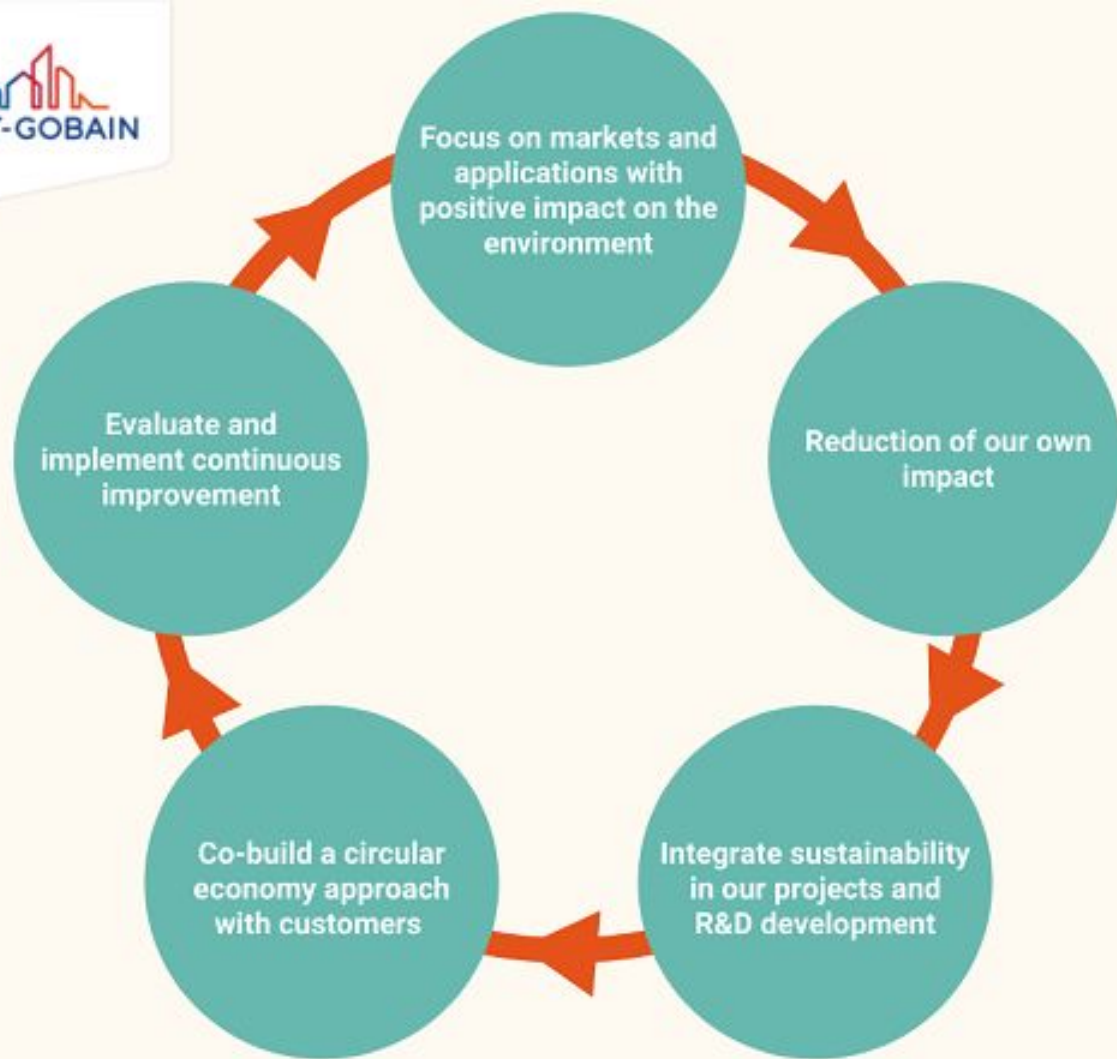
-GOBAIN

Focus on markets and applications with positive impact on the environment

Reduction of our own impact

Integrate sustainability in our projects and R&D development

Co-build a circular economy approach with customers

Evaluate and implement continuous improvement